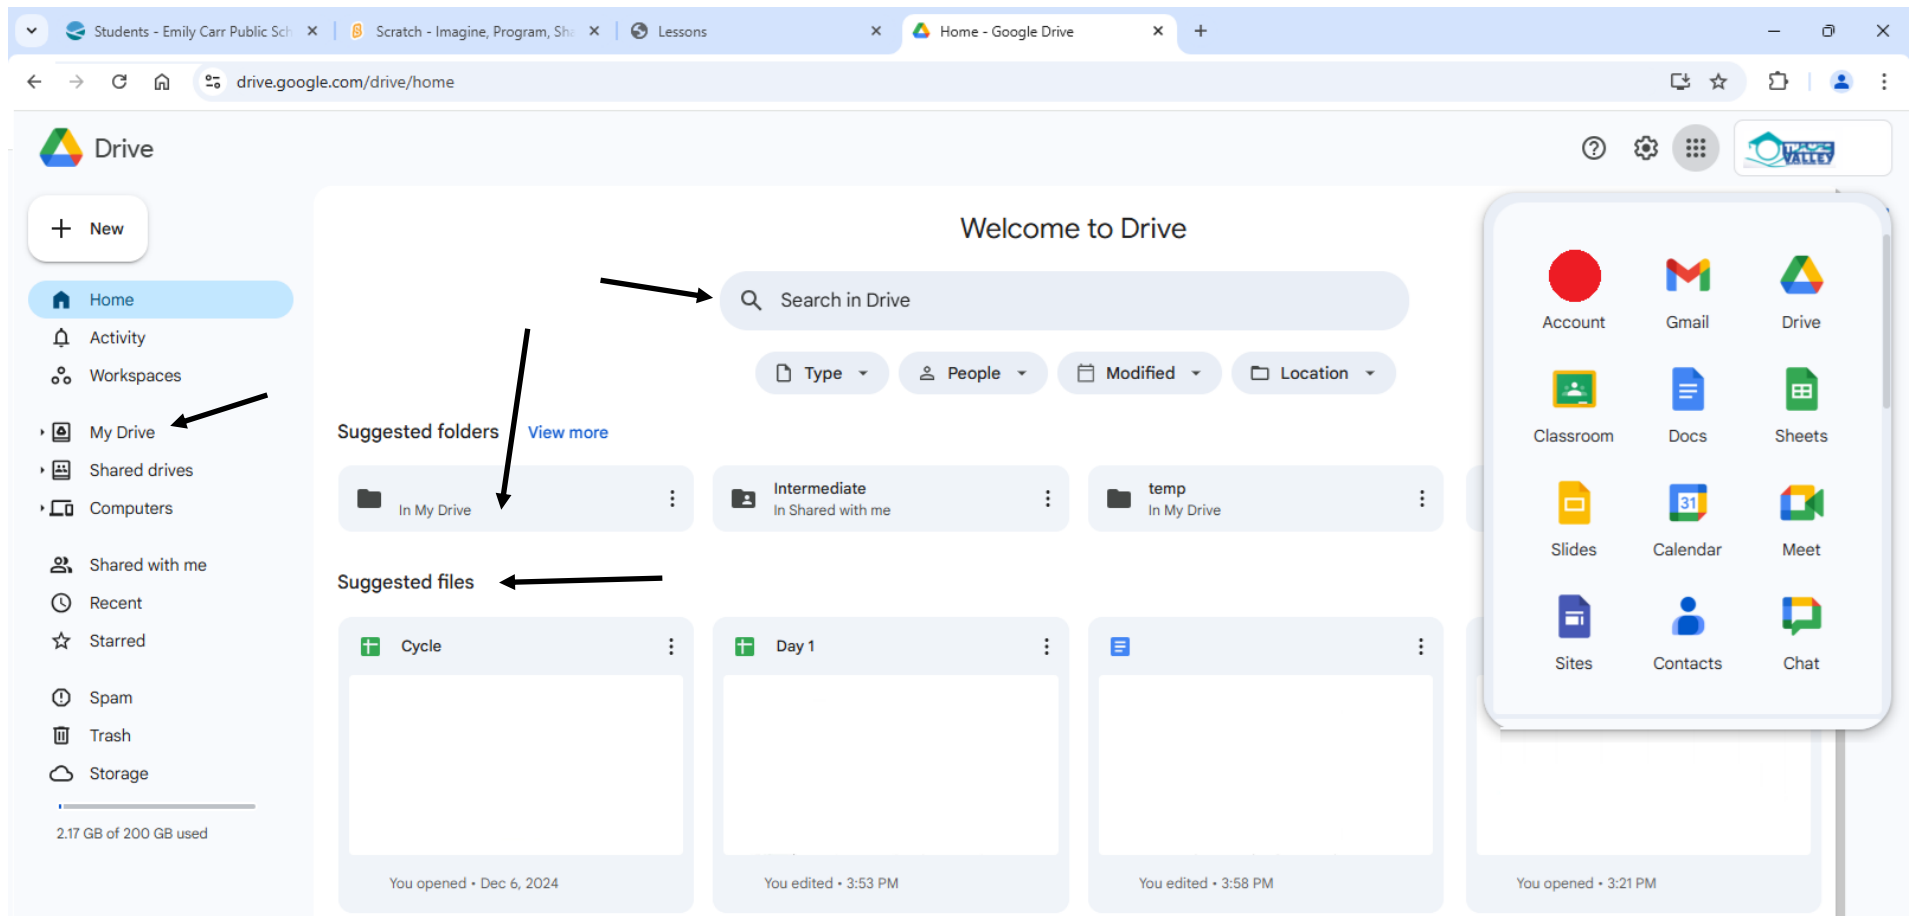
Students - Emily Carr Public Sch
Scratch - Imagine, Program, Sha
Lessons
Home - Google Drive

drive.google.com/drive/home

Drive

New

Home
Activity
Workspaces

My Drive
Shared drives
Computers

Shared with me
Recent
Starred

Spam
Trash
Storage

2.17 GB of 200 GB used

Welcome to Drive

Search in Drive

Type
People
Modified
Location

Suggested folders View more

In My Drive

Intermediate
In Shared with me

temp
In My Drive

Suggested files

Cycle

Day 1

You opened • Dec 6, 2024

You edited • 3:53 PM

You edited • 3:58 PM

You opened • 3:21 PM

Account
Gmail
Drive
Classroom
Docs
Sheets
Slides
Calendar
Meet
Sites
Contacts
Chat